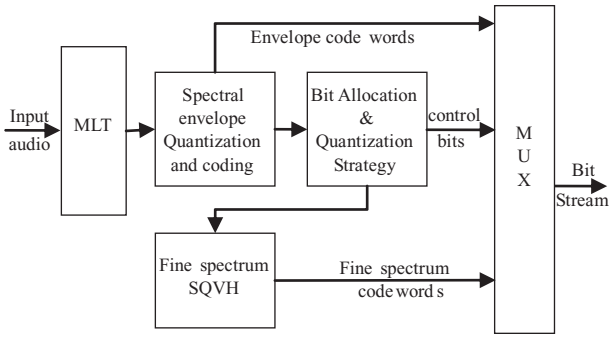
Envelope code words

Input audio

MLT

Spectral envelope Quantization and coding

Bit Allocation & Quantization Strategy

control bits

M U X

Bit Stream

Fine spectrum SQVH

Fine spectrum code word s